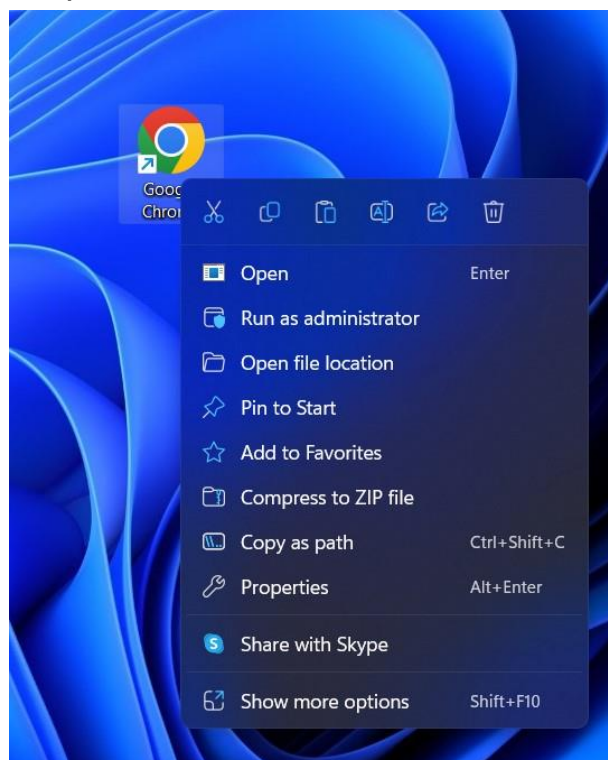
Goog
Chro

Open Enter
Run as administrator
Open file location
Pin to Start
Add to Favorites
Compress to ZIP file
Copy as path Ctrl+Shift+C
Properties Alt+Enter
Share with Skype
Show more options Shift+F10